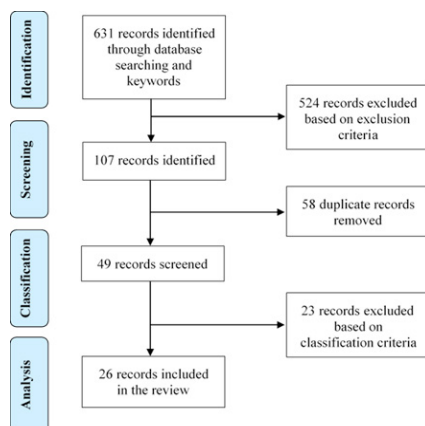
Identification

631 records identified through database searching and keywords

524 records excluded based on exclusion criteria

Screening

107 records identified

58 duplicate records removed

Classification

49 records screened

23 records excluded based on classification criteria

Analysis

26 records included in the review